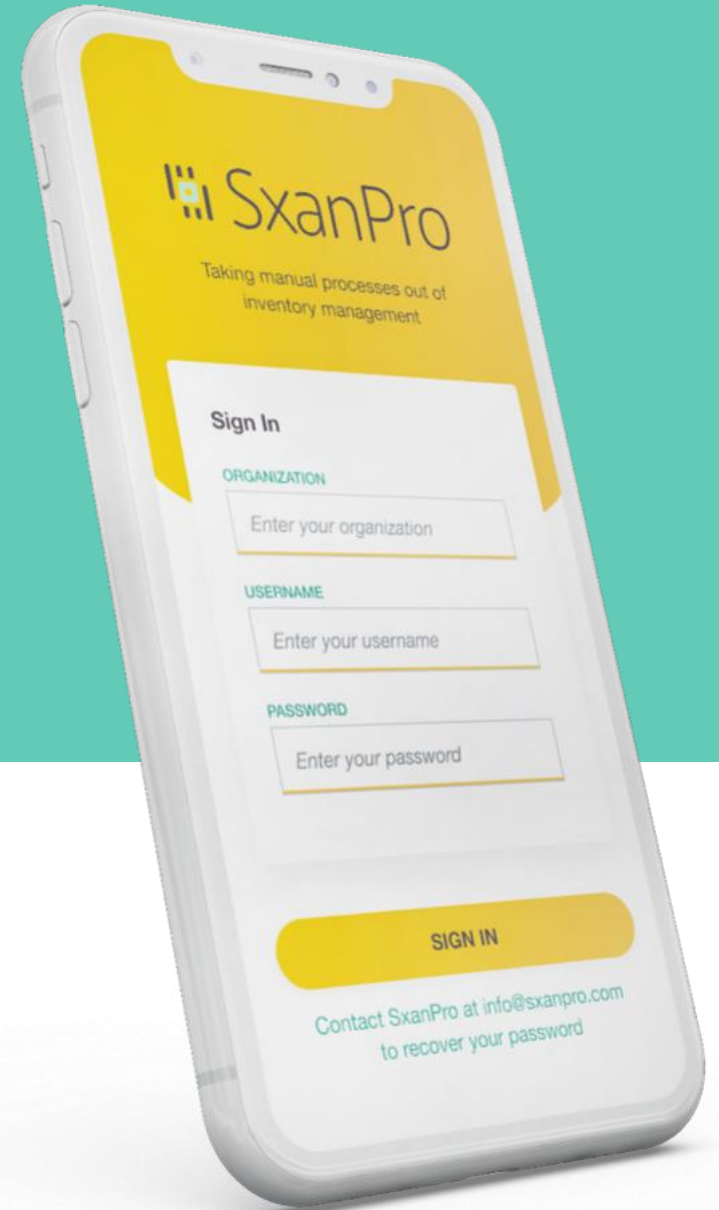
SxanPro

Taking manual processes out of inventory management

Sign In

ORGANIZATION

Enter your organization

USERNAME

Enter your username

PASSWORD

Enter your password

SIGN IN

Contact SxanPro at info@sxanpro.com to recover your password